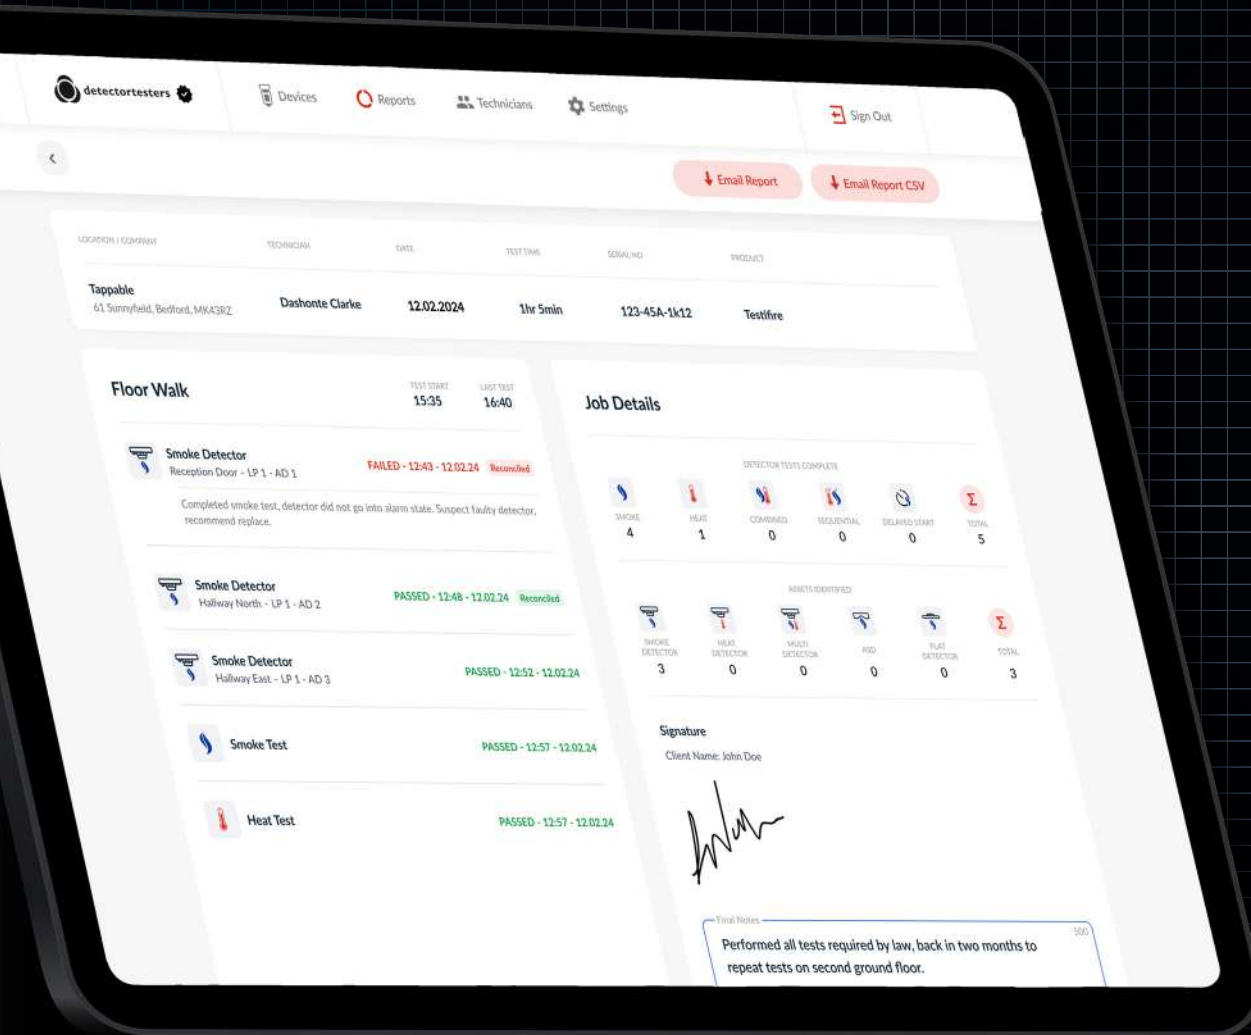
detectortesters

Devices Reports Technicians Settings Sign Out

Email Report Email Report CSV

| LOCATION / COMPANY | TECHNICIAN | DATE | TEST TIME | SERIAL NO | PRODUCT |
|---|---|---|---|---|---|
| Tappable 61 Sunnyfield, Bedford, MK43RZ | Dashonte Clarke | 12.02.2024 | 1hr 5min | 123-45A-1k12 | Testifire |

Floor Walk

TEST START 15:35
LAST TEST 16:40

Smoke Detector
Reception Door - LP 1 - AD 1
FAILED - 12:43 - 12.02.24 Reconciled
Completed smoke test, detector did not go into alarm state. Suspect faulty detector, recommend replace.

Smoke Detector
Hallway North - LP 1 - AD 2
PASSED - 12:48 - 12.02.24 Reconciled

Smoke Detector
Hallway East - LP 1 - AD 3
PASSED - 12:52 - 12.02.24

Smoke Test
PASSED - 12:57 - 12.02.24

Heat Test
PASSED - 12:57 - 12.02.24

Job Details

DETECTOR TESTS COMPLETE

| SMOKE | HEAT | COMBINED | SEQUENTIAL | DELAYED START | TOTAL |
|---|---|---|---|---|---|
| 4 | 1 | 0 | 0 | 0 | 5 |

ASSETS IDENTIFIED

| SMOKE DETECTOR | HEAT DETECTOR | MULTI DETECTOR | RID | FLAT DETECTOR | TOTAL |
|---|---|---|---|---|---|
| 3 | 0 | 0 | 0 | 0 | 3 |

Signature
Client Name: John Doe

Final Notes
500
Performed all tests required by law, back in two months to repeat tests on second ground floor.